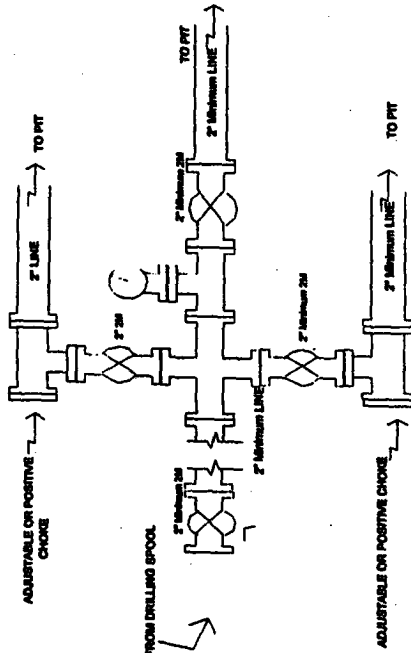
TO PIT

2" Minimum LINE

2" Minimum 2M

2" LINE

TO PIT

3" 2M

2" Minimum 2M

ADJUSTABLE OR POSITIVE CHOKE

2" Minimum LINE

2" Minimum 2M

FROM DRILLING SPOOL

TO PIT

2" Minimum LINE

ADJUSTABLE OR POSITIVE CHOKE